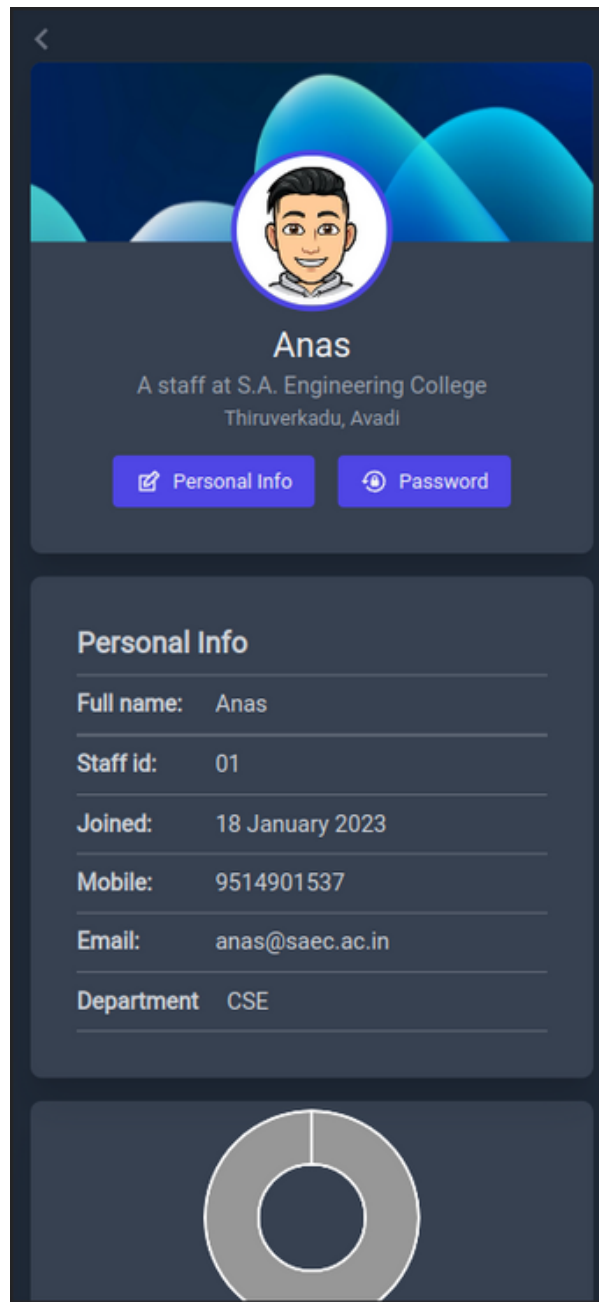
Anas
A staff at S.A. Engineering College
Thiruverkadu, Avadi

Personal Info Password

Personal Info

| | |
|---|---|
| Full name: | Anas |
| Staff id: | 01 |
| Joined: | 18 January 2023 |
| Mobile: | 9514901537 |
| Email: | anas@saec.ac.in |
| Department | CSE |